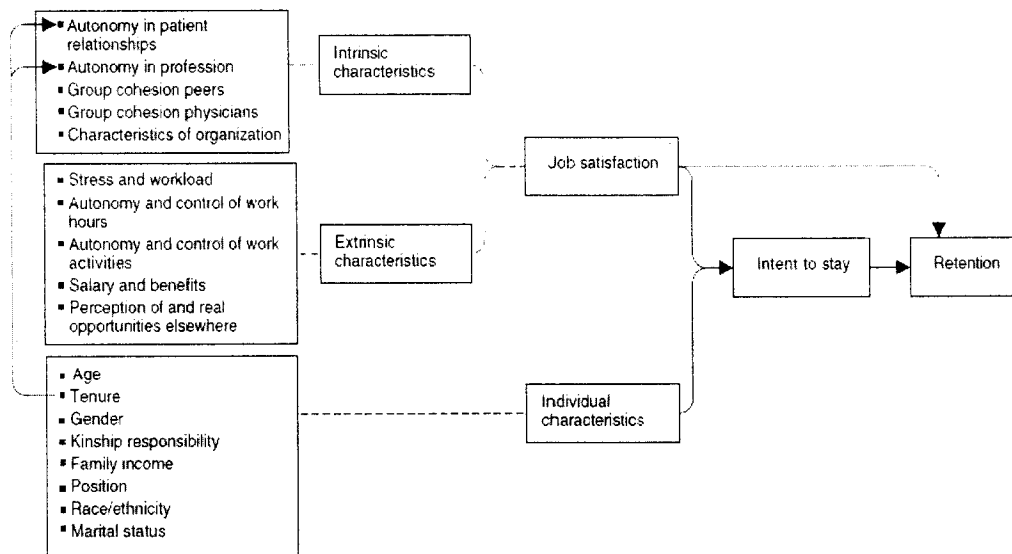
- Autonomy in patient relationships
- Autonomy in profession
- Group cohesion peers
- Group cohesion physicians
- Characteristics of organization

Intrinsic characteristics

- Stress and workload
- Autonomy and control of work hours
- Autonomy and control of work activities
- Salary and benefits
- Perception of and real opportunities elsewhere

Extrinsic characteristics

- Age
- Tenure
- Gender
- Kinship responsibility
- Family income
- Position
- Race/ethnicity
- Marital status

Individual characteristics

Job satisfaction

Intent to stay

Retention